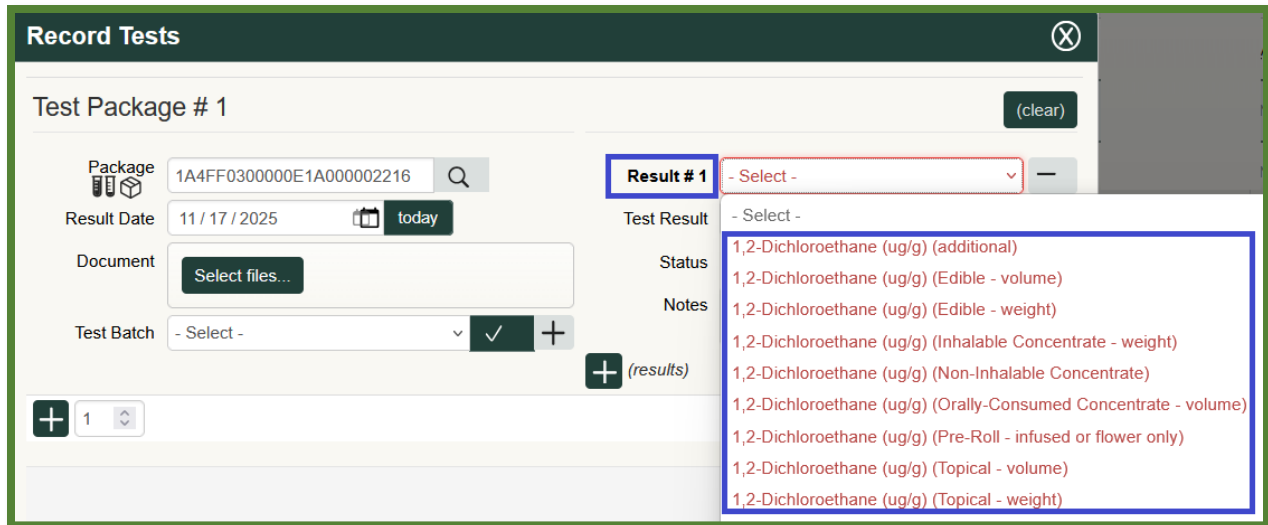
Record Tests

Test Package # 1

(clear)

Package

1A4FF0300000E1A000002216

Result Date

11 / 17 / 2025

today

Document

Select files...

Test Batch

- Select -

1

Result # 1

- Select -

Test Result

Status

Notes

(results)

- Select -

1,2-Dichloroethane (ug/g) (additional)

1,2-Dichloroethane (ug/g) (Edible - volume)

1,2-Dichloroethane (ug/g) (Edible - weight)

1,2-Dichloroethane (ug/g) (Inhalable Concentrate - weight)

1,2-Dichloroethane (ug/g) (Non-Inhalable Concentrate)

1,2-Dichloroethane (ug/g) (Orally-Consumed Concentrate - volume)

1,2-Dichloroethane (ug/g) (Pre-Roll - infused or flower only)

1,2-Dichloroethane (ug/g) (Topical - volume)

1,2-Dichloroethane (ug/g) (Topical - weight)